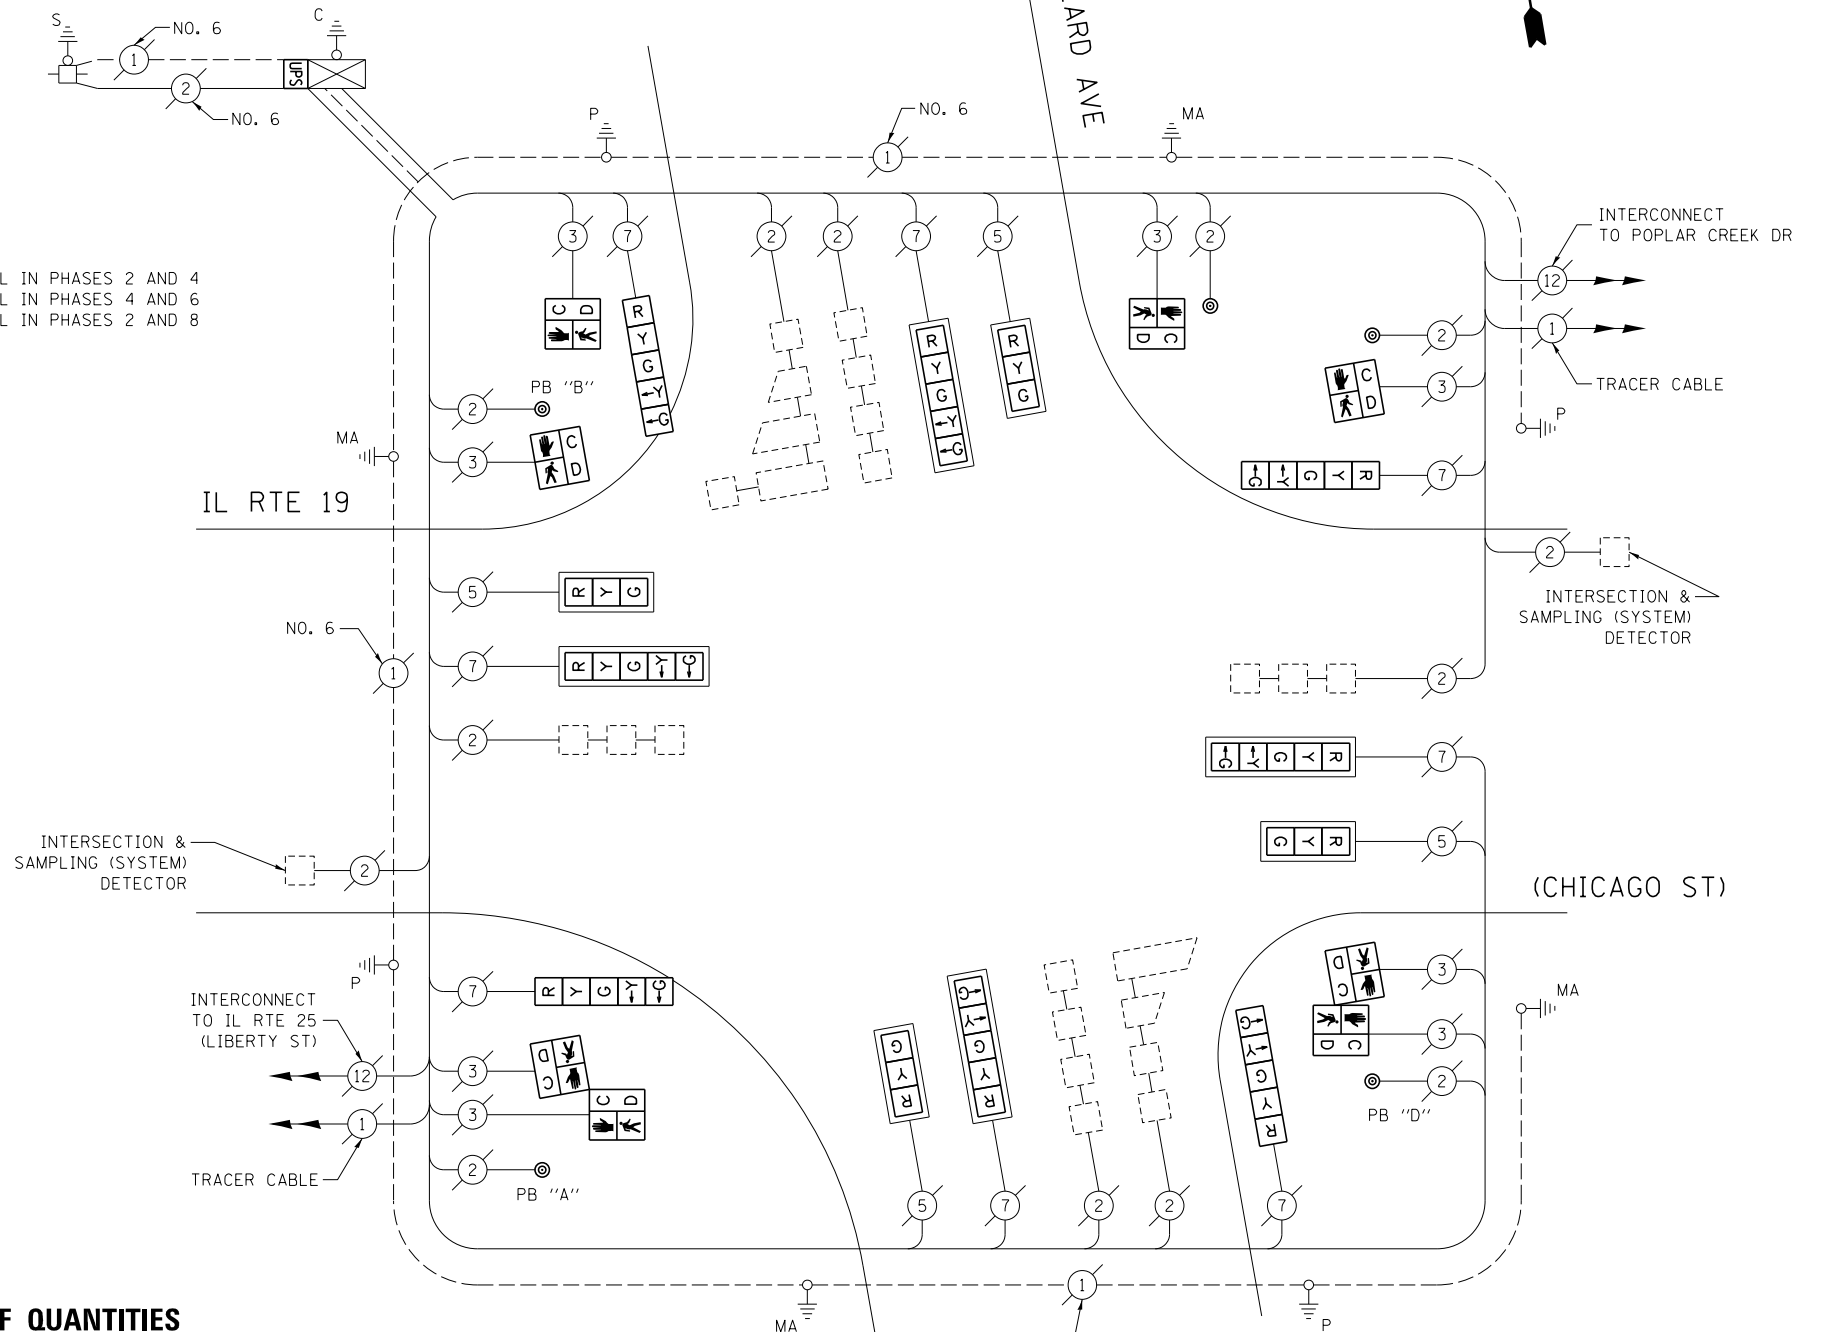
S
NO. 6
1
C
2
NO. 6
UPS
P
NO. 6
1
ARD AVE
MA
L IN PHASES 2 AND 4
L IN PHASES 4 AND 6
L IN PHASES 2 AND 8
3
7
2
2
7
5
3
2
INTERCONNECT TO POPLAR CREEK DR
12
C D
R Y G Y G
R Y G Y G
R Y G
D C
2
1
TRACER CABLE
PB "B"
2
3
C D
P
MA
3
C D
R Y G Y G
7
IL RTE 19
5
R Y G
2
INTERSECTION & SAMPLING (SYSTEM) DETECTOR
NO. 6
1
7
R Y G Y G
2
2
R Y G Y G
7
INTERSECTION & SAMPLING (SYSTEM) DETECTOR
2
R Y G
5
(CHICAGO ST)
P
7
R Y G Y G
3
INTERCONNECT TO IL RTE 25 (LIBERTY ST)
12
3
D C
C D
MA
3
1
3
C D
G Y R
G Y G Y R
G Y G Y R
2
TRACER CABLE
2
PB "A"
PB "D"
5
7
2
2
7
MA
1
P
F QUANTITIES